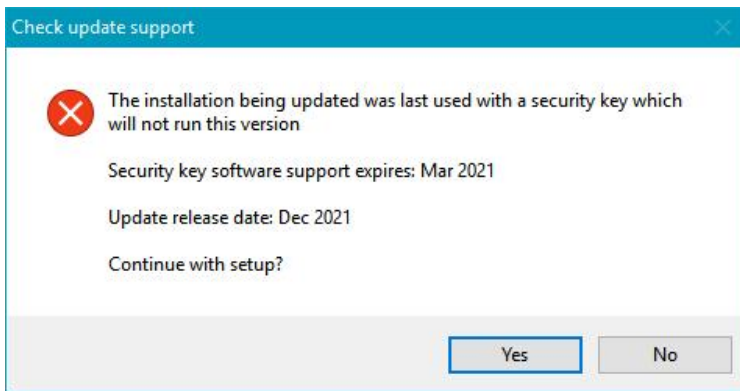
Check update support

The installation being updated was last used with a security key which will not run this version

Security key software support expires: Mar 2021

Update release date: Dec 2021

Continue with setup?

Yes

No